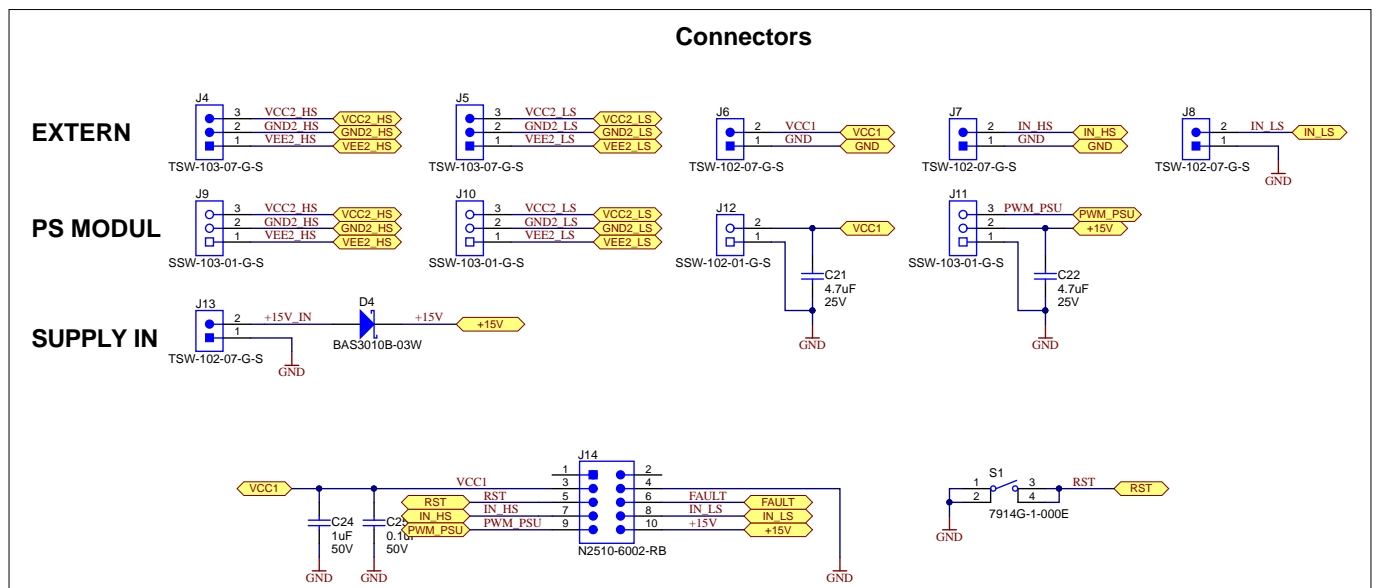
Connectors

EXTERN

J4
3 VCC2_HS VCC2_HS
2 GND2_HS GND2_HS
1 VEE2_HS VEE2_HS
TSW-103-07-G-S

J5
3 VCC2_LS VCC2_LS
2 GND2_LS GND2_LS
1 VEE2_LS VEE2_LS
TSW-103-07-G-S

J6
2 VCC1 VCC1
1 GND GND
TSW-102-07-G-S

J7
2 IN_HS IN_HS
1 GND GND
TSW-102-07-G-S

J8
2 IN_LS IN_LS
1
GND
TSW-102-07-G-S

PS MODUL

J9
3 VCC2_HS VCC2_HS
2 GND2_HS GND2_HS
1 VEE2_HS VEE2_HS
SSW-103-01-G-S

J10
3 VCC2_LS VCC2_LS
2 GND2_LS GND2_LS
1 VEE2_LS VEE2_LS
SSW-103-01-G-S

J12
2 VCC1
1
SSW-102-01-G-S
C21
4.7uF
25V
GND

J11
3 PWM_PSU PWM_PSU
2 +15V
1
SSW-103-01-G-S
C22
4.7uF
25V
GND

SUPPLY IN

J13
2 +15V_IN
1
TSW-102-07-G-S
GND
D4
BAS3010B-03W
+15V +15V

VCC1
C24
1uF
50V
GND
C25
0.1uF
50V
GND
VCC1
RST RST
IN_HS IN_HS
PWM_PSU PWM_PSU
J14
1 2
3 4
5 6
7 8
9 10
N2510-6002-RB
FAULT FAULT
IN_LS IN_LS
+15V +15V
GND

S1
1 3
2 4
7914G-1-000E
RST RST
GND